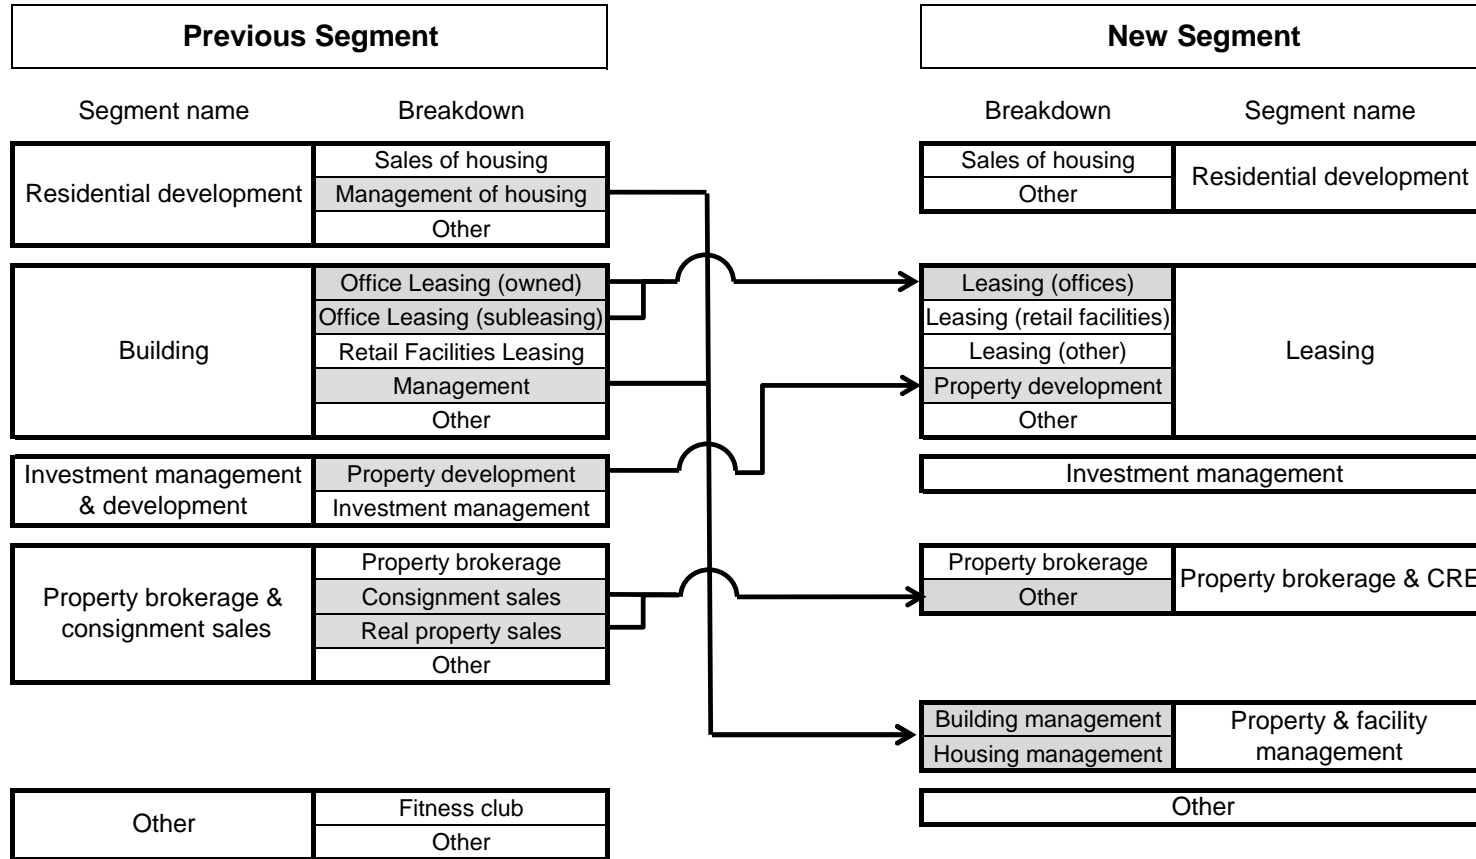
Previous Segment

Segment name | Breakdown

| Segment name | Breakdown |
|---|---|
| Residential development | Sales of housing |
| | Management of housing |
| | Other |
| Building | Office Leasing (owned) |
| | Office Leasing (subleasing) |
| | Retail Facilities Leasing |
| | Management |
| | Other |
| Investment management & development | Property development |
| | Investment management |
| Property brokerage & consignment sales | Property brokerage |
| | Consignment sales |
| | Real property sales |
| | Other |
| Other | Fitness club |
| | Other |

New Segment

| Breakdown | Segment name |
|---|---|
| Sales of housing | Residential development |
| Other | |
| Leasing (offices) | Leasing |
| Leasing (retail facilities) | |
| Leasing (other) | |
| Property development | |
| Other | |
| Investment management | |
| Property brokerage | Property brokerage & CRE |
| Other | |
| Building management | Property & facility management |
| Housing management | |
| Other | |